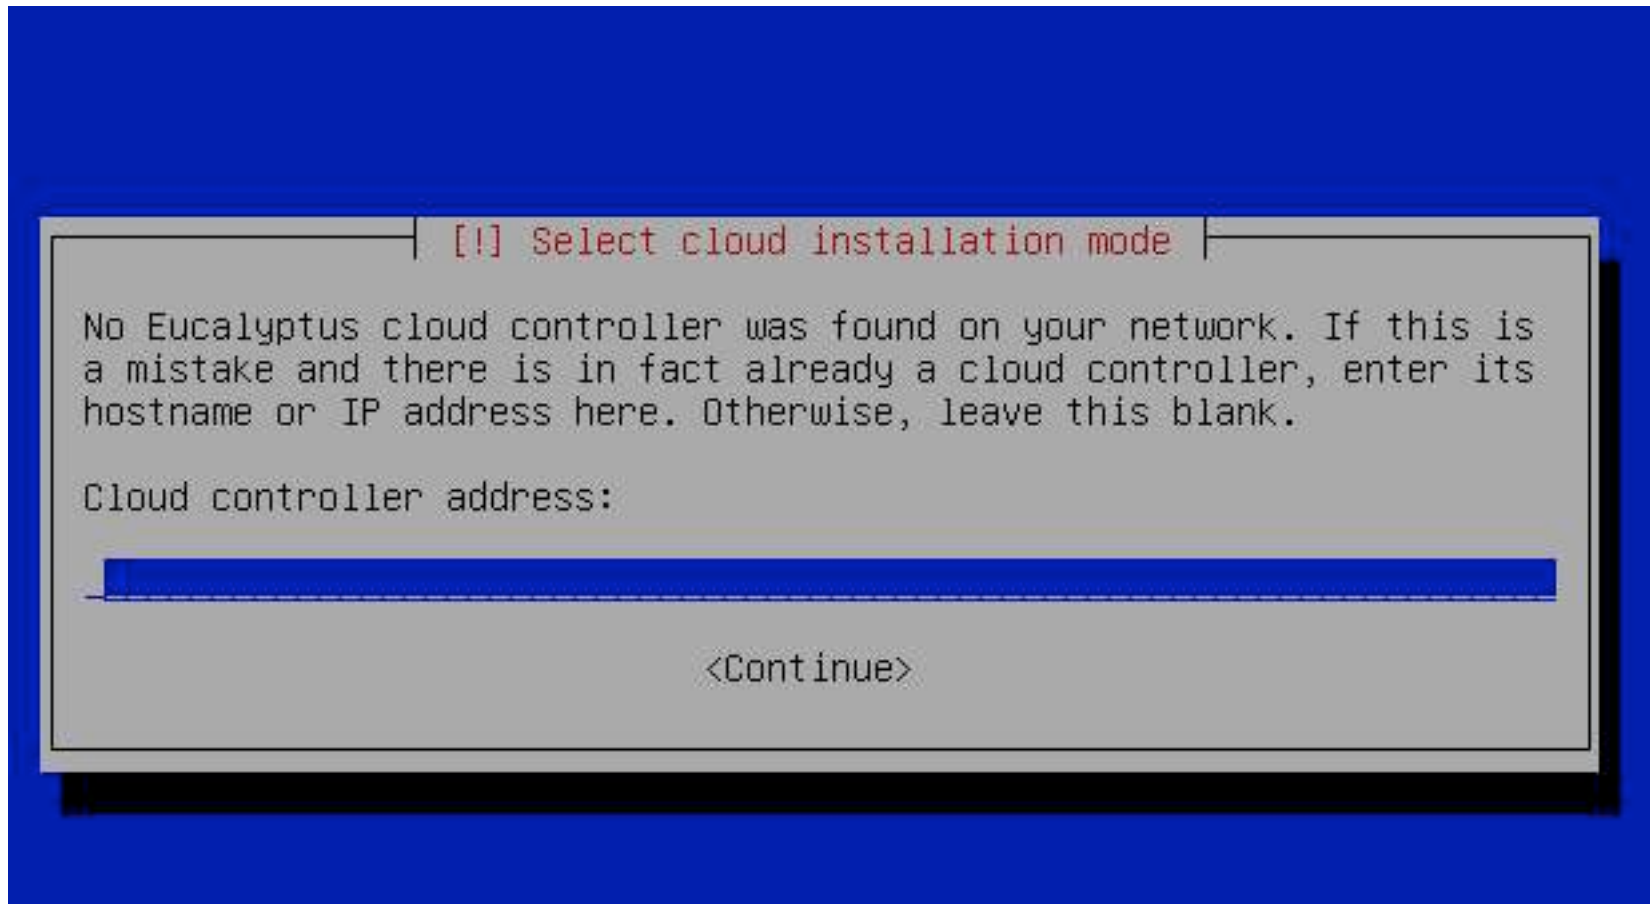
[!] Select cloud installation mode

No Eucalyptus cloud controller was found on your network. If this is a mistake and there is in fact already a cloud controller, enter its hostname or IP address here. Otherwise, leave this blank.

Cloud controller address:

<Continue>